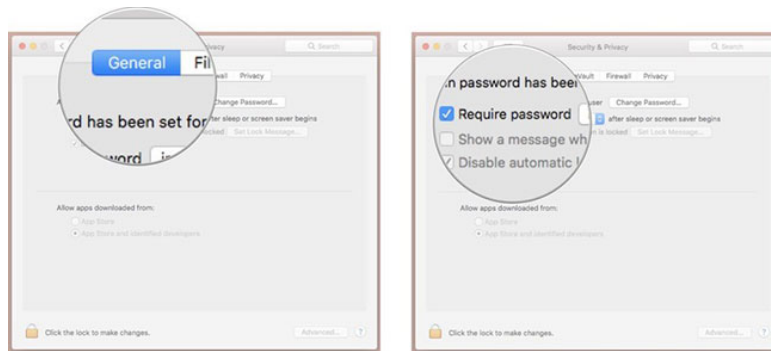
Privacy
Search
General
Fi
wall
Privacy
rd has been set for
Change Password...
fter sleep or screen saver begins
locked
Set Lock Message...
word
i
Allow apps downloaded from:
App Store
App Store and identified developers
Click the lock to make changes.
Advanced...
?

Security & Privacy
Search
n password has bee
Vault
Firewall
Privacy
Require password
user
Change Password...
after sleep or screen saver begins
Show a message wh
n is locked
Set Lock Message...
Disable automatic l
Allow apps downloaded from:
App Store
App Store and identified developers
Click the lock to make changes.
Advanced...
?